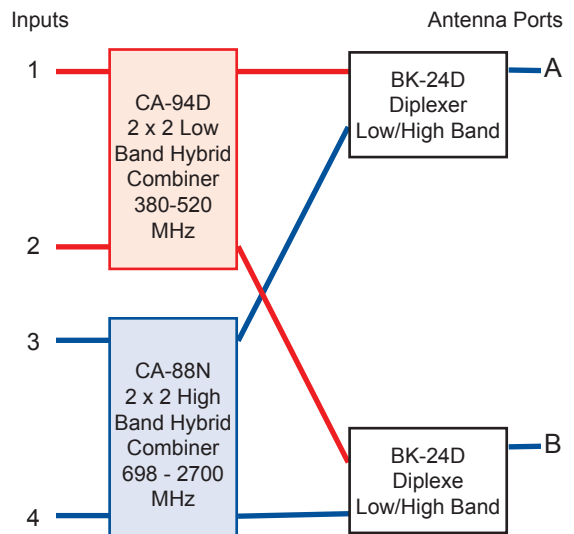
Inputs

Antenna Ports

1

2

3

4

CA-94D
2 x 2 Low
Band Hybrid
Combiner
380-520
MHz

CA-88N
2 x 2 High
Band Hybrid
Combiner
698 - 2700
MHz

BK-24D
Diplexer
Low/High Band

A

BK-24D
Diplexe
Low/High Band

B